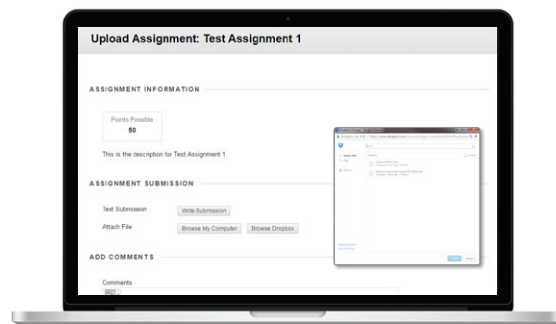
Upload Assignment: Test Assignment 1

ASSIGNMENT INFORMATION

Points Possible
50

This is the description for Test Assignment 1.

ASSIGNMENT SUBMISSION

Text Submission
Write Submission

Attach File
Browse My Computer
Browse Dropbox

ADD COMMENTS

Comments